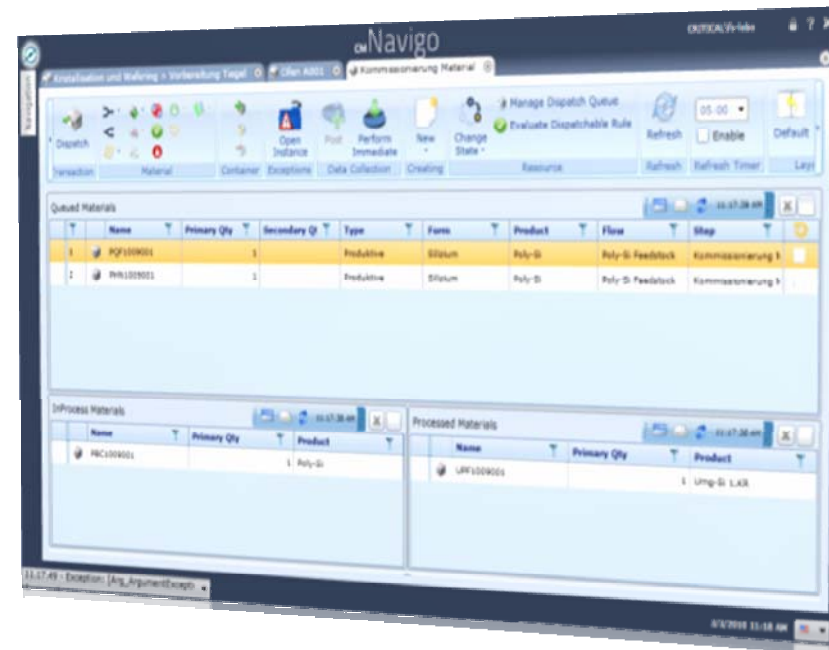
cmNavigo

CRITICAL Sy-labs

Kristallisation und Wafering > Vorbereitung Tiegel | Ofen A001 | Kommissionierung Material

Navigation

Dispatch
Transaction
Material
Container
Open Instance
Exceptions
Post
Perform Immediate
Data Collection
New
Creating
Change State
Manage Dispatch Queue
Evaluate Dispatchable Rule
Resource
Refresh
Refresh
05:00
Enable
Refresh Timer
Default
Lay

Queued Materials

11:17:28 AM

| | Name | Primary Qty | Secondary Q | Type | Form | Product | Flow | Step |
|---|---|---|---|---|---|---|---|---|
| 1 | PQF1009001 | 1 | | Produktive | Silizium | Poly-Si | Poly-Si Feedstock | Kommissionierung M |
| 2 | PHR1009001 | 1 | | Produktive | Silizium | Poly-Si | Poly-Si Feedstock | Kommissionierung M |

InProcess Materials

11:17:28 AM

| | Name | Primary Qty | Product |
|---|---|---|---|
| | PBC1009001 | 1 | Poly-Si |

Processed Materials

11:17:28 AM

| | Name | Primary Qty | Product |
|---|---|---|---|
| | UPF1009001 | 1 | Umg-Si L.KR |

11:17:49 - Exception: [Arg_ArgumentExcepti

3/3/2010 11:18 AM